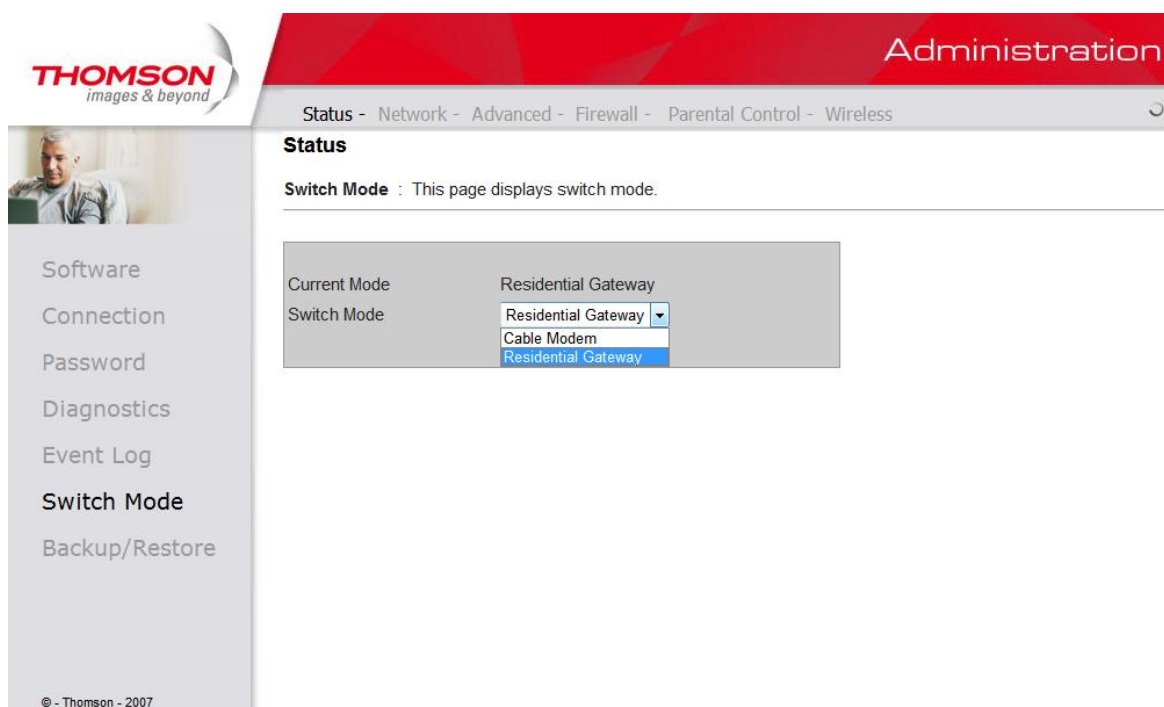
THOMSON
images & beyond

Administration

Status - Network - Advanced - Firewall - Parental Control - Wireless

Status

Switch Mode : This page displays switch mode.

Current Mode Residential Gateway
Switch Mode Residential Gateway
Cable Modem
Residential Gateway

Software
Connection
Password
Diagnostics
Event Log
Switch Mode
Backup/Restore

© - Thomson - 2007